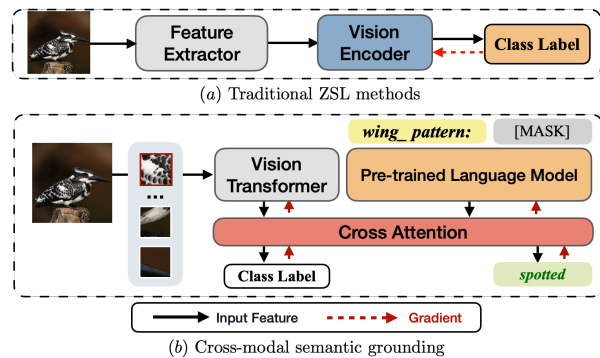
Feature Extractor

Vision Encoder

Class Label

$(a)$ Traditional ZSL methods

wing_ pattern:

[MASK]

Vision Transformer

Pre-trained Language Model

...

Cross Attention

Class Label

spotted

Input Feature

Gradient

$(b)$ Cross-modal semantic grounding